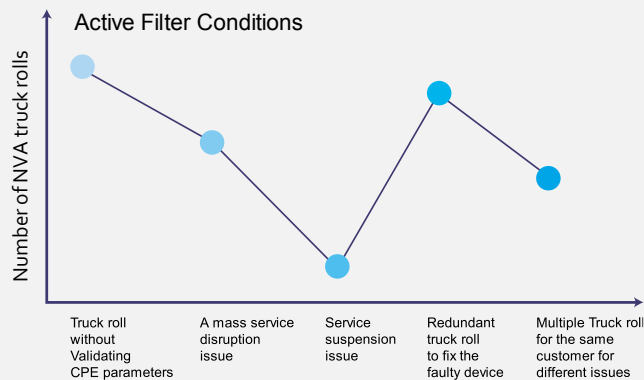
Active Filter Conditions

Number of NVA truck rolls

Truck roll without Validating CPE parameters

A mass service disruption issue

Service suspension issue

Redundant truck roll to fix the faulty device

Multiple Truck roll for the same customer for different issues